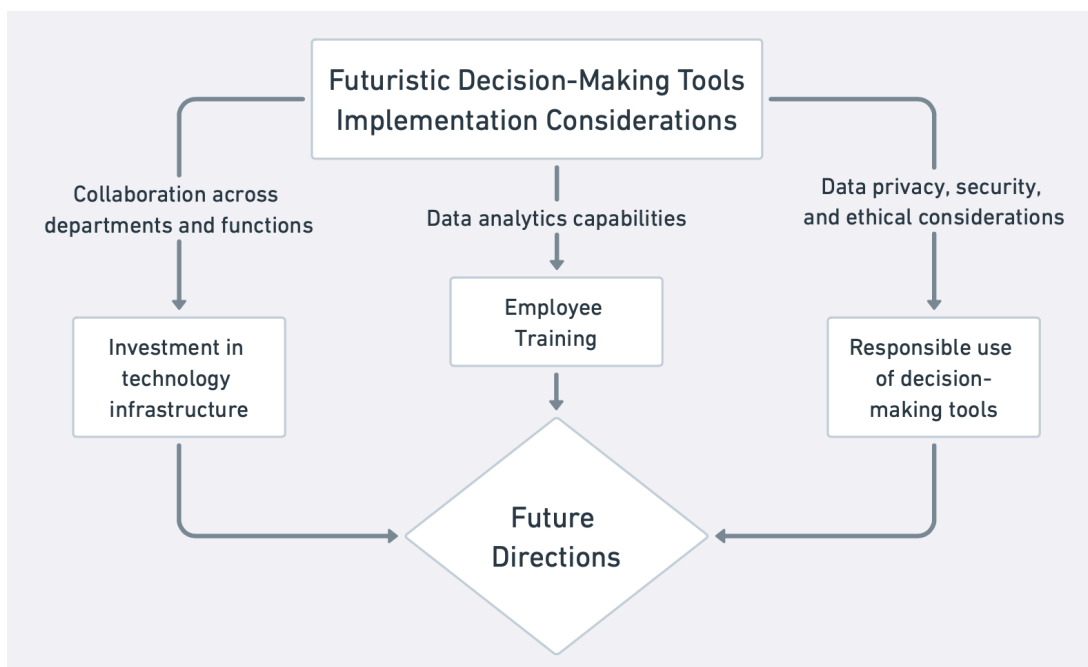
Futuristic Decision-Making Tools Implementation Considerations

Collaboration across departments and functions

Data analytics capabilities

Data privacy, security, and ethical considerations

Investment in technology infrastructure

Employee Training

Responsible use of decision-making tools

Future Directions